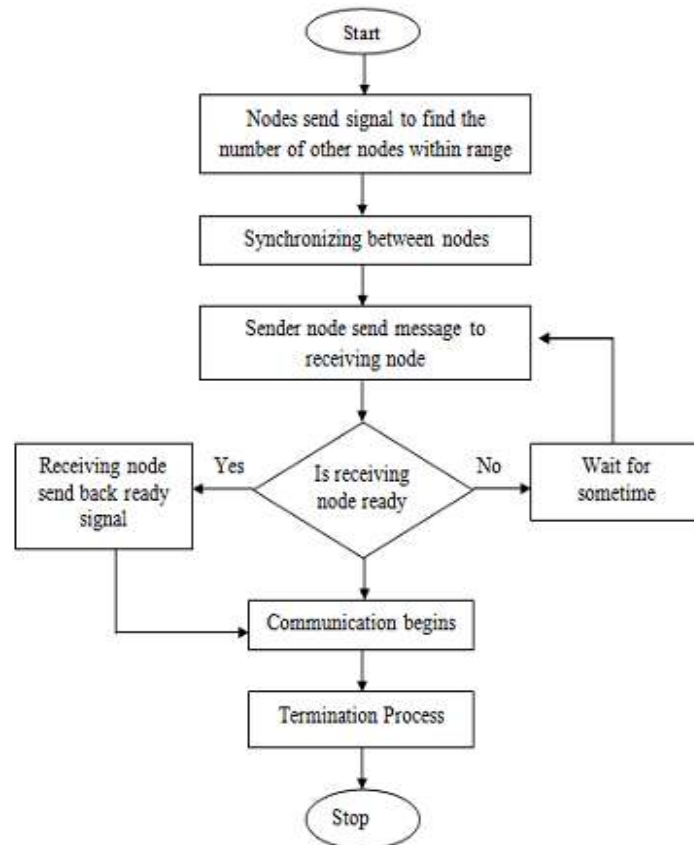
Start

Nodes send signal to find the number of other nodes within range

Synchronizing between nodes

Sender node send message to receiving node

Receiving node send back ready signal

Yes

Is receiving node ready

No

Wait for sometime

Communication begins

Termination Process

Stop